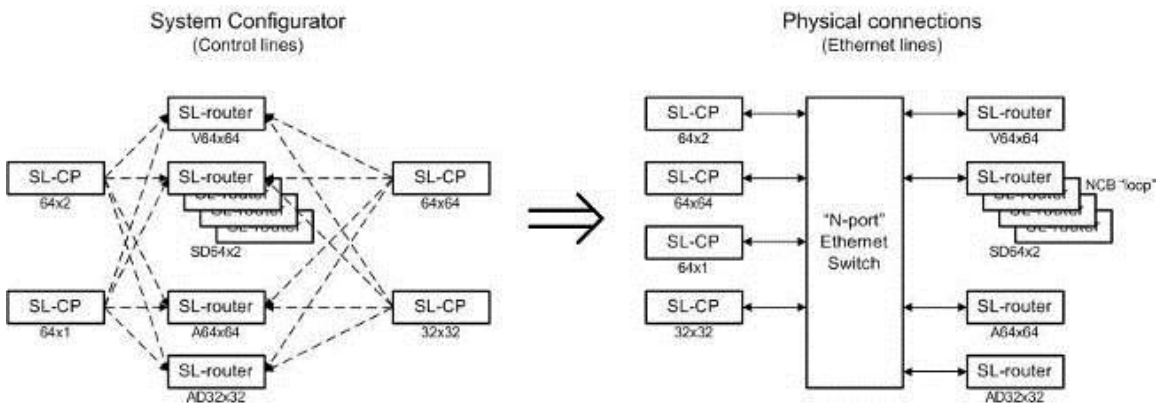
System Configurator
(Control lines)

SL-router
V64x64

SL-CP
64x2

SL-router
SL-router
SL-router
SL-router
SD64x2

SL-CP
64x64

SL-CP
64x1

SL-router
A64x64

SL-CP
32x32

SL-router
AD32x32

Physical connections
(Ethernet lines)

SL-CP
64x2

SL-CP
64x64

SL-CP
64x1

SL-CP
32x32

"N-port"
Ethernet
Switch

SL-router
V64x64

SL-router
SL-router
SL-router
SL-router
NCB "loop"
SD64x2

SL-router
A64x64

SL-router
AD32x32